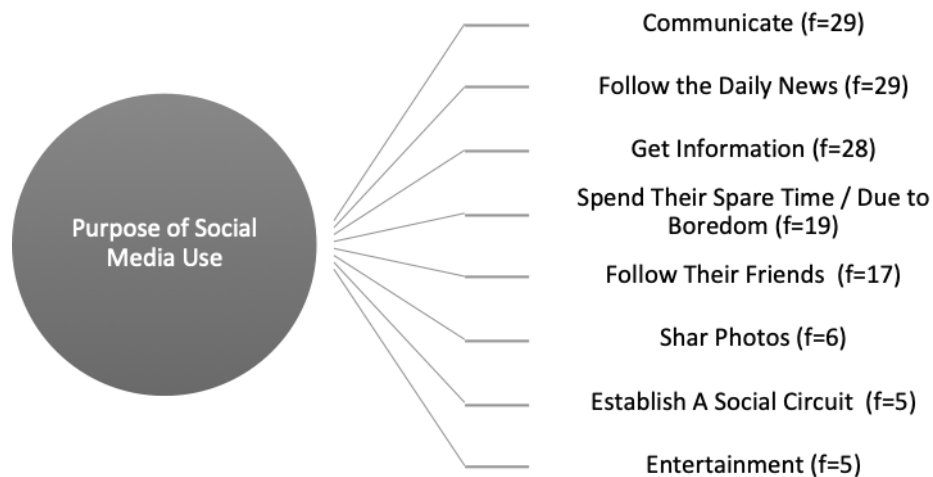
Purpose of Social Media Use

Communicate (f=29)

Follow the Daily News (f=29)

Get Information (f=28)

Spend Their Spare Time / Due to Boredom (f=19)

Follow Their Friends (f=17)

Shar Photos (f=6)

Establish A Social Circuit (f=5)

Entertainment (f=5)